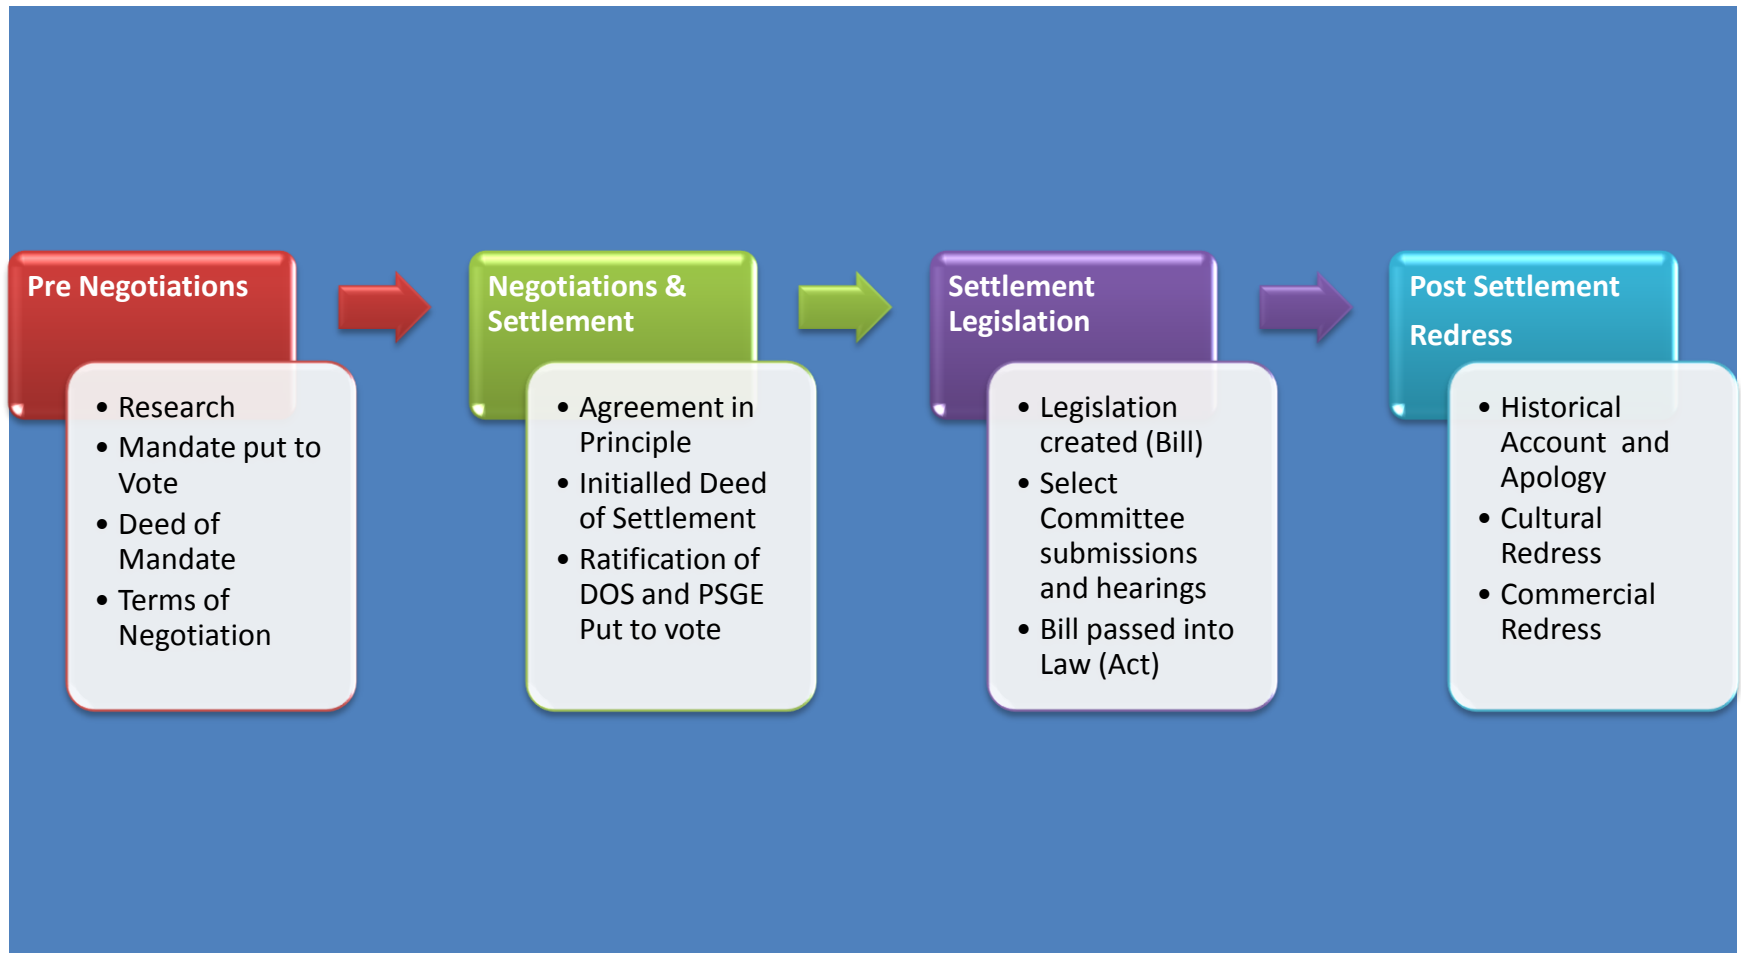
Pre Negotiations

- Research
- Mandate put to Vote
- Deed of Mandate
- Terms of Negotiation

Negotiations & Settlement

- Agreement in Principle
- Initialled Deed of Settlement
- Ratification of DOS and PSGE Put to vote

Settlement Legislation

- Legislation created (Bill)
- Select Committee submissions and hearings
- Bill passed into Law (Act)

Post Settlement Redress

- Historical Account and Apology
- Cultural Redress
- Commercial Redress